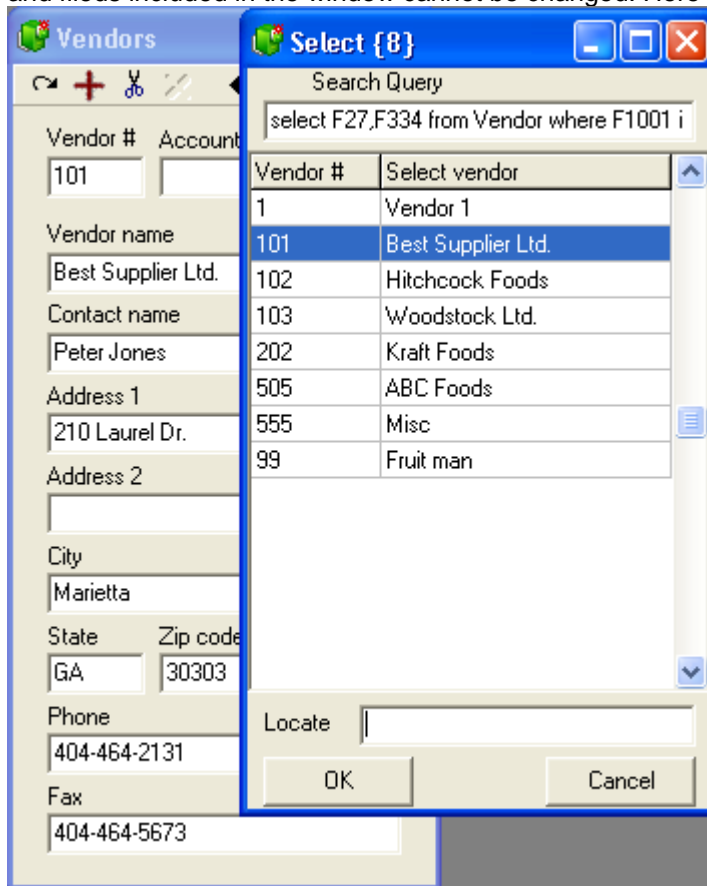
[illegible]

Vendors

Vendor #
101

Account

Vendor name
Best Supplier Ltd.

Contact name
Peter Jones

Address 1
210 Laurel Dr.

Address 2

City
Marietta

State
GA

Zip code
30303

Phone
404-464-2131

Fax
404-464-5673

Select {8}

Search Query
select F27,F334 from Vendor where F1001 i

| Vendor # | Select vendor |
|---|---|
| 1 | Vendor 1 |
| 101 | Best Supplier Ltd. |
| 102 | Hitchcock Foods |
| 103 | Woodstock Ltd. |
| 202 | Kraft Foods |
| 505 | ABC Foods |
| 555 | Misc |
| 99 | Fruit man |

Locate

OK

Cancel